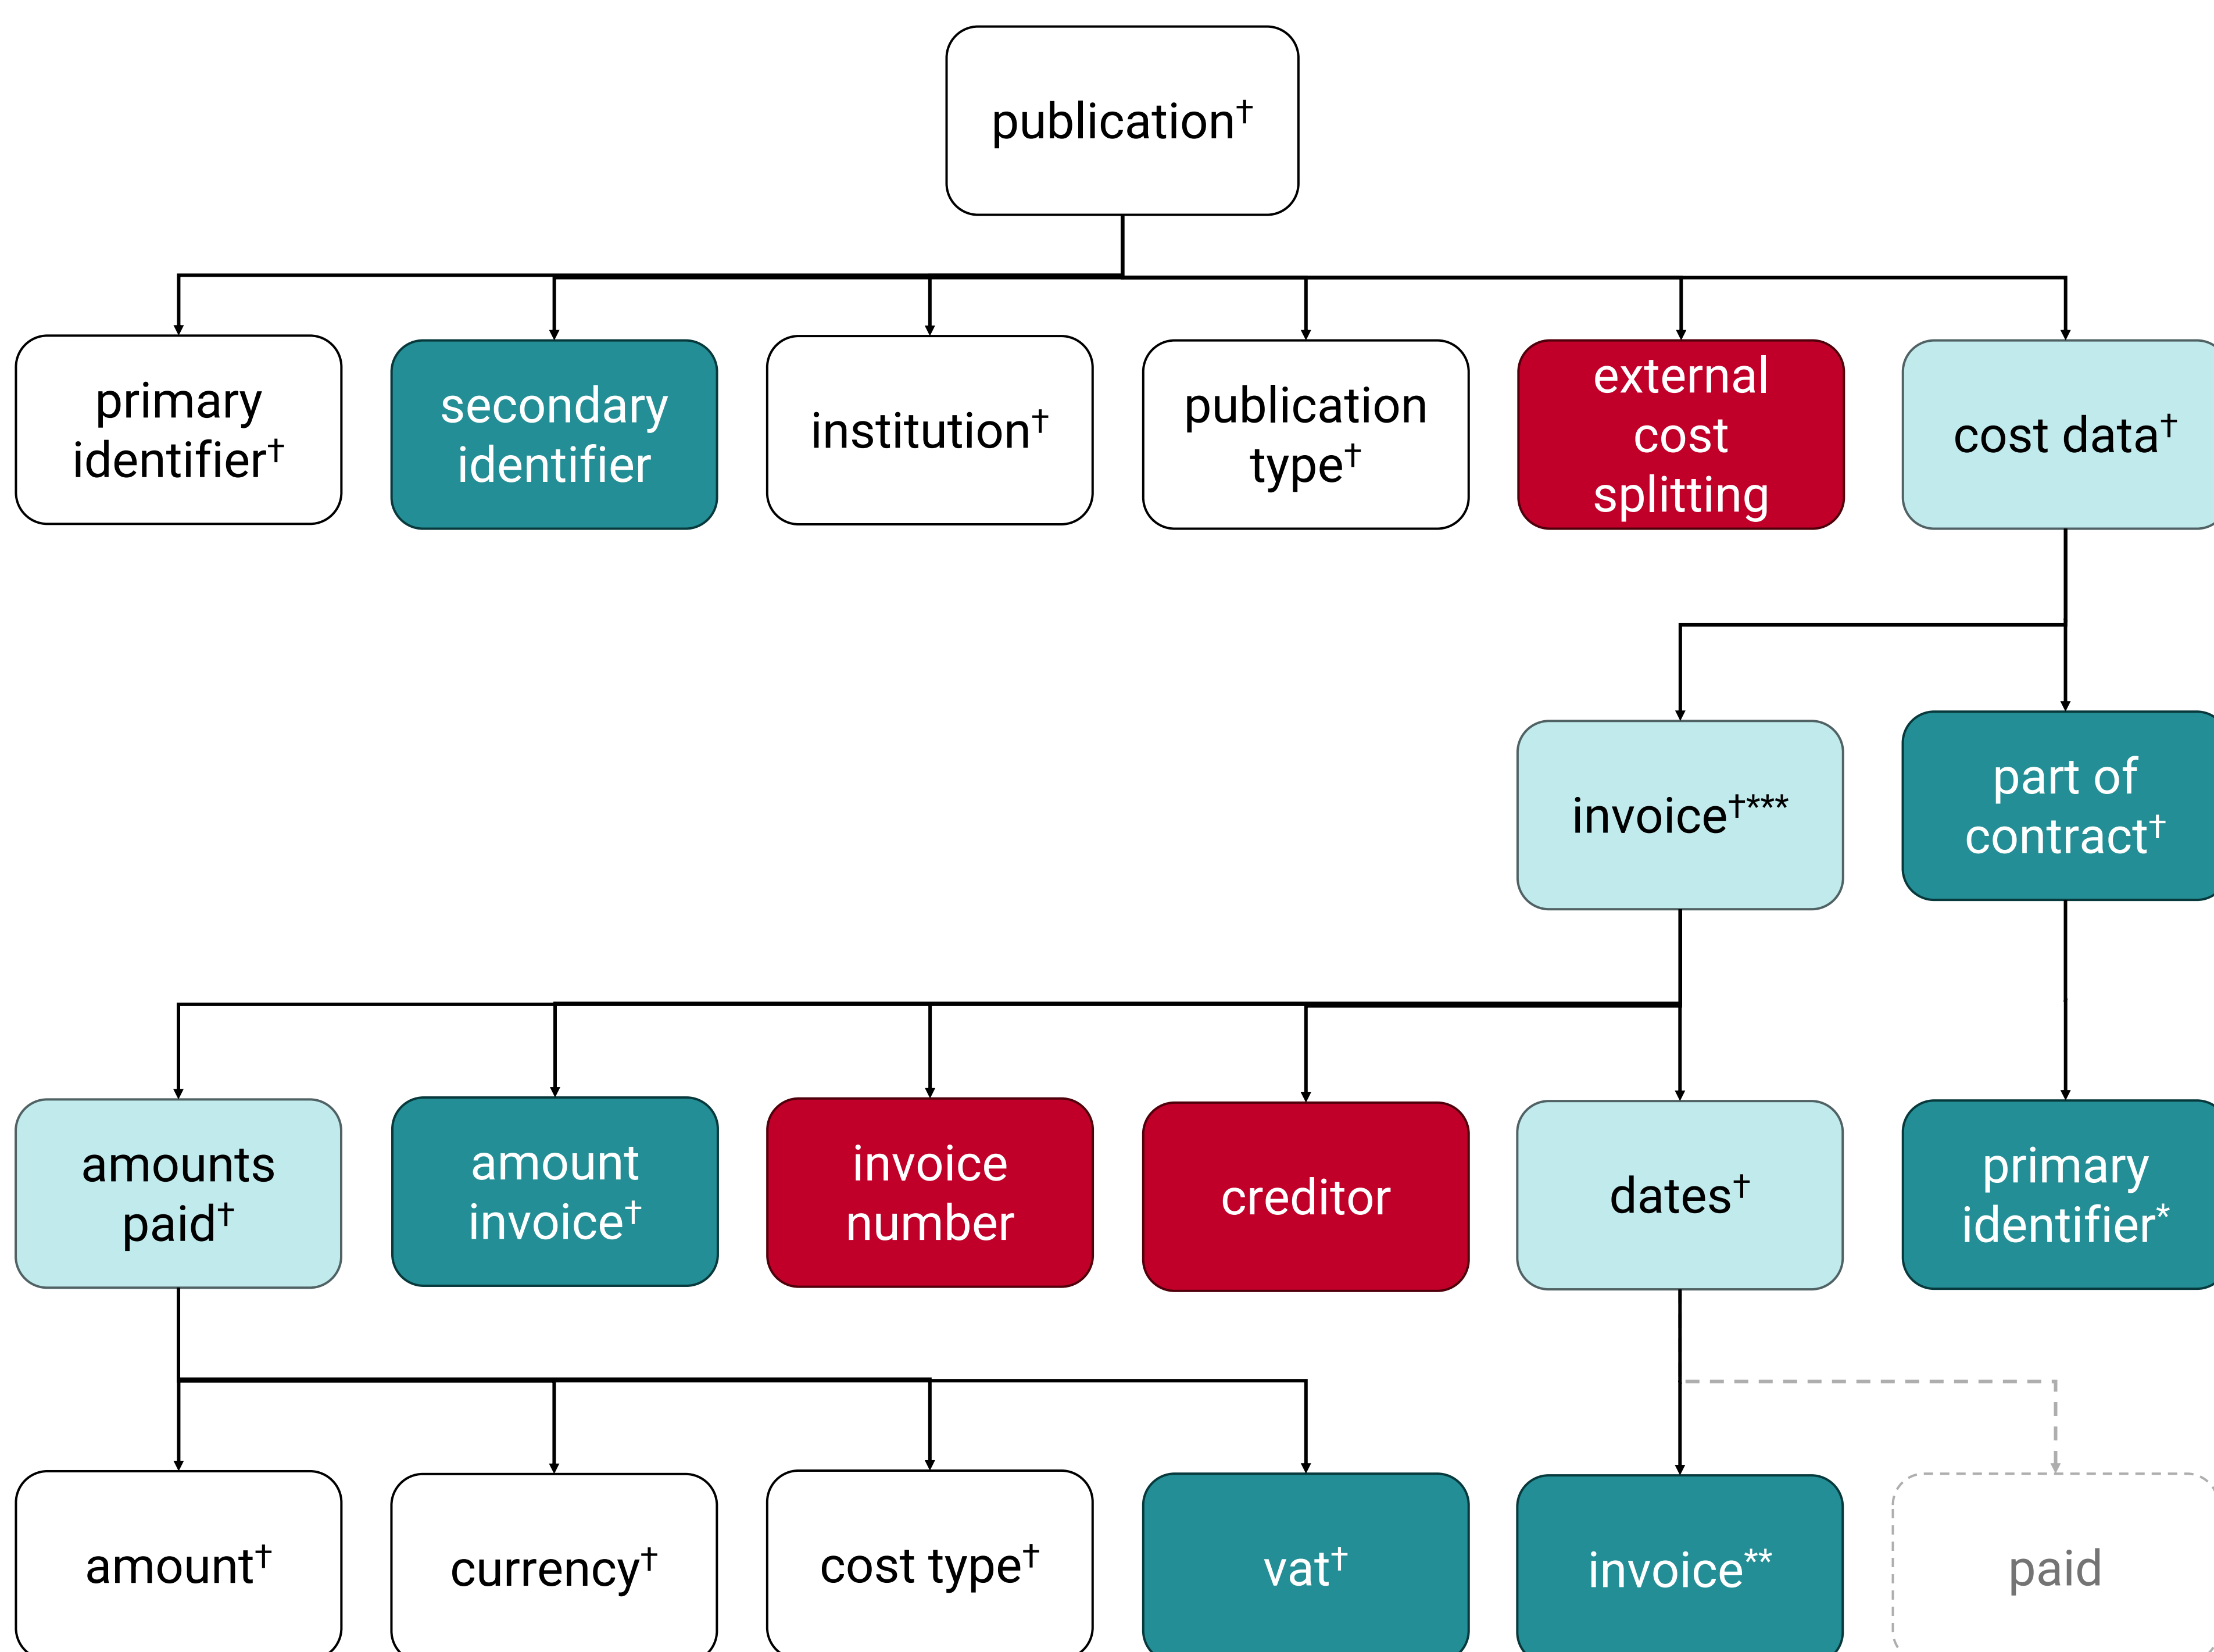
publication$^{\dagger}$

primary identifier$^{\dagger}$

secondary identifier

institution$^{\dagger}$

publication type$^{\dagger}$

external cost splitting

cost data$^{\dagger}$

invoice$^{\dagger***}$

part of contract$^{\dagger}$

amounts paid$^{\dagger}$

amount invoice$^{\dagger}$

invoice number

creditor

dates$^{\dagger}$

primary identifier$^{*}$

amount$^{\dagger}$

currency$^{\dagger}$

cost type$^{\dagger}$

vat$^{\dagger}$

invoice$^{**}$

paid